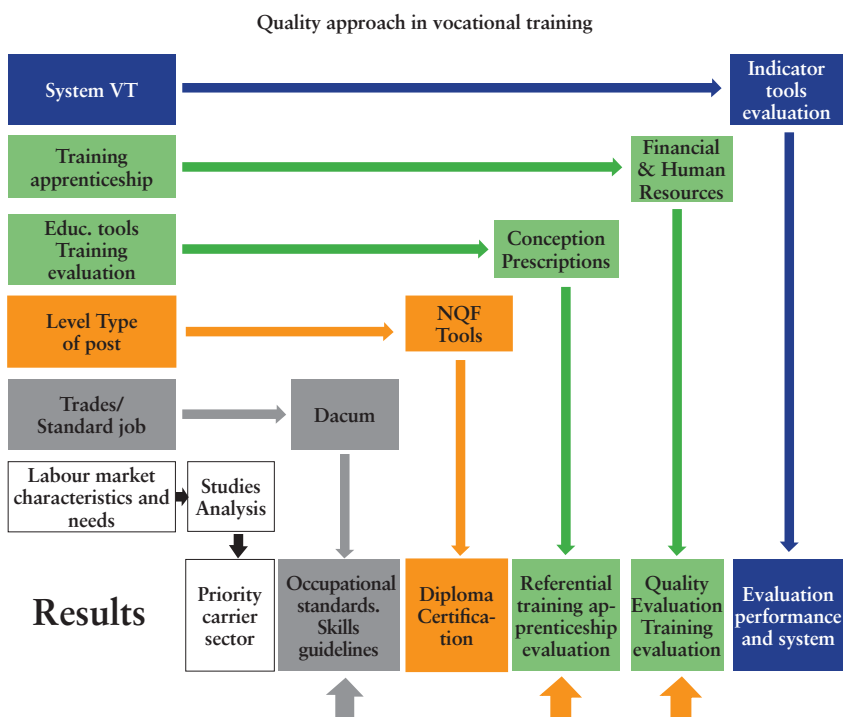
Quality approach in vocational training

System VT

Indicator tools evaluation

Training apprenticeship

Financial & Human Resources

Educ. tools Training evaluation

Conception Prescriptions

Level Type of post

NQF Tools

Trades/ Standard job

Dacum

Labour market characteristics and needs

Studies Analysis

Results

Priority carrier sector

Occupational standards. Skills guidelines

Diploma Certification

Referential training apprenticeship evaluation

Quality Evaluation Training evaluation

Evaluation performance and system